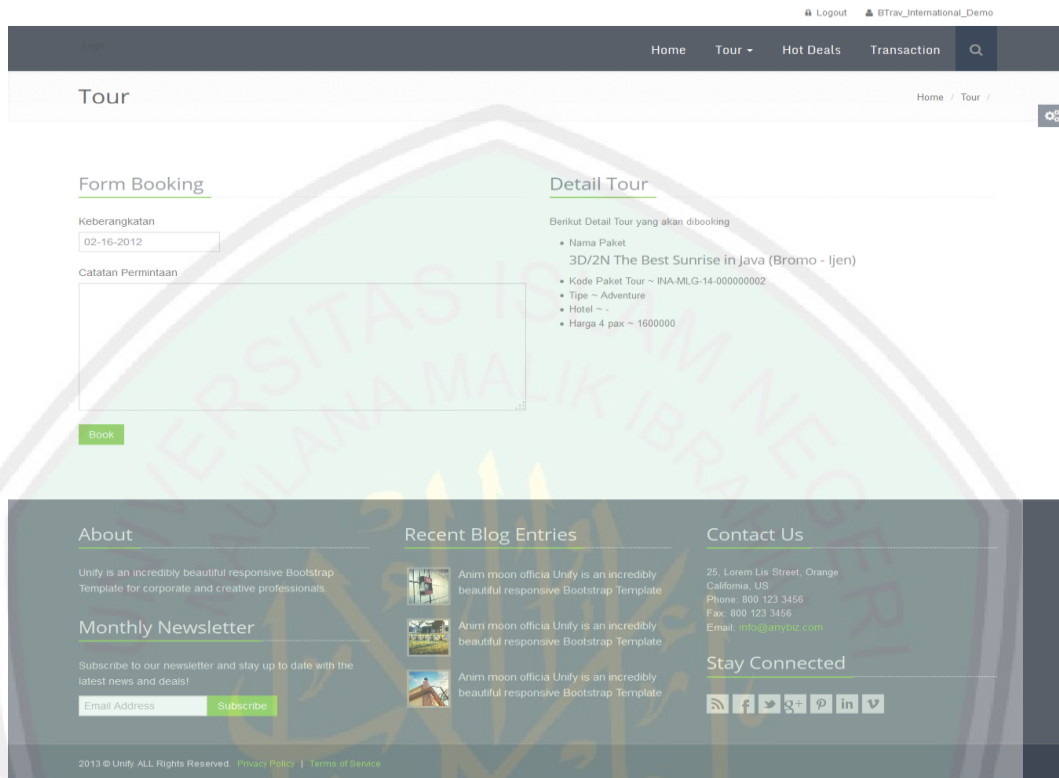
Logout BTrav_International_Demo

Home Tour Hot Deals Transaction

Tour

Home / Tour /

Form Booking

Keberangkatan

02-16-2012

Catatan Permintaan

Book

Detail Tour

Berikut Detail Tour yang akan dibooking

- Nama Paket
3D/2N The Best Sunrise in Java (Bromo - Ijen)
- Kode Paket Tour ~ INA-MLG-14-000000002
- Tipe ~ Adventure
- Hotel ~ -
- Harga 4 pax ~ 1600000

About

Unify is an incredibly beautiful responsive Bootstrap Template for corporate and creative professionals.

Monthly Newsletter

Subscribe to our newsletter and stay up to date with the latest news and deals!

Email Address Subscribe

Recent Blog Entries

Anim moon officia Unify is an incredibly beautiful responsive Bootstrap Template

Anim moon officia Unify is an incredibly beautiful responsive Bootstrap Template

Anim moon officia Unify is an incredibly beautiful responsive Bootstrap Template

Contact Us

25, Lorem Lis Street, Orange
California, US
Phone: 800 123 3456
Fax: 800 123 3456
Email: info@anybiz.com

Stay Connected

2013 © Unify. ALL Rights Reserved. Privacy Policy | Terms of Service